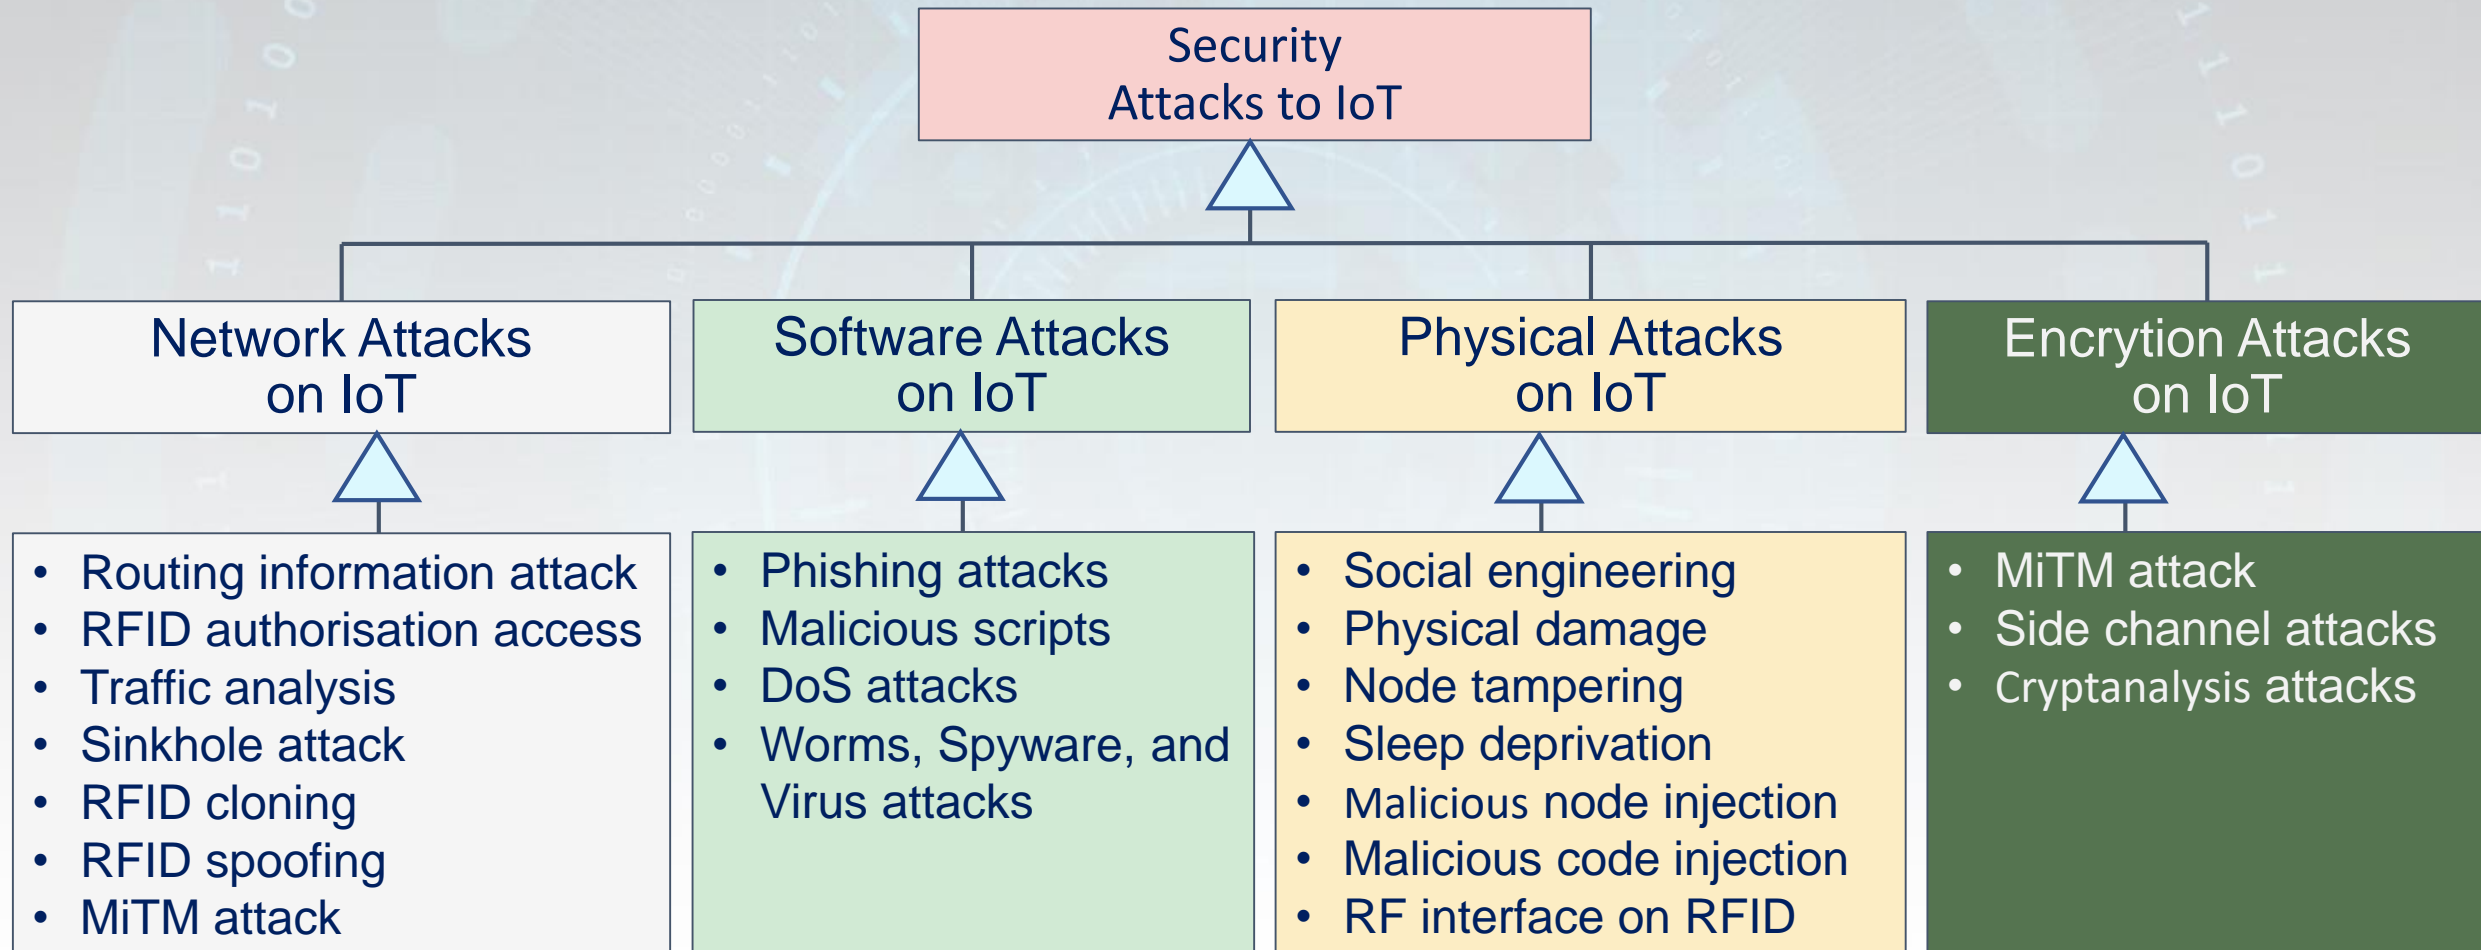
Security
Attacks to IoT

Network Attacks on IoT

Software Attacks on IoT

Physical Attacks on IoT

Encrytion Attacks on IoT

- Routing information attack
- RFID authorisation access
- Traffic analysis
- Sinkhole attack
- RFID cloning
- RFID spoofing
- MiTM attack

- Phishing attacks
- Malicious scripts
- DoS attacks
- Worms, Spyware, and Virus attacks

- Social engineering
- Physical damage
- Node tampering
- Sleep deprivation
- Malicious node injection
- Malicious code injection
- RF interface on RFID

- MiTM attack
- Side channel attacks
- Cryptanalysis attacks